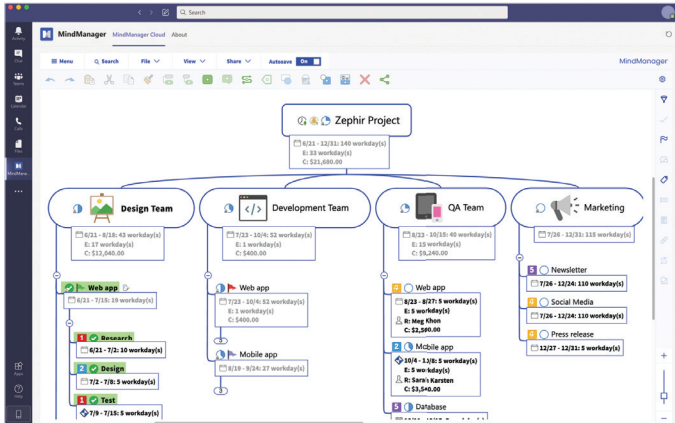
Search

Activity
Chat
Teams
Calendar
Calls
Files
MindMana...
...
Apps
Help

MindManager MindManager Cloud About

Menu Search File View Share Autosave On

MindManager

Zephir Project
6/21 - 12/31: 140 workday(s)
E: 33 workday(s)
C: $21,680.00

Design Team
6/21 - 8/18: 43 workday(s)
E: 17 workday(s)
C: $13,040.00

Development Team
7/23 - 10/4: 52 workday(s)
E: 1 workday(s)
C: $400.00

QA Team
8/23 - 10/15: 40 workday(s)
E: 15 workday(s)
C: $9,240.00

Marketing
7/26 - 12/31: 115 workday(s)

Web app
6/21 - 7/15: 19 workday(s)

1 Research
6/21 - 7/2: 10 workday(s)

2 Design
7/2 - 7/8: 5 workday(s)

1 Test
7/8 - 7/15: 5 workday(s)

Web app
7/23 - 10/4: 52 workday(s)
E: 1 workday(s)
C: $400.00

Mobile app
8/19 - 9/24: 27 workday(s)

4 Web app
8/23 - 8/27: 5 workday(s)
E: 5 workday(s)
R: Meg Khon
C: $2,560.00

2 Mobile app
10/4 - 1/8: 5 workday(s)
E: 5 workday(s)
R: Sarah Karsten
C: $3,540.00

5 Database

5 Newsletter
7/26 - 12/24: 110 workday(s)

4 Social Media
7/26 - 12/24: 110 workday(s)

3 Press release
12/27 - 12/31: 5 workday(s)